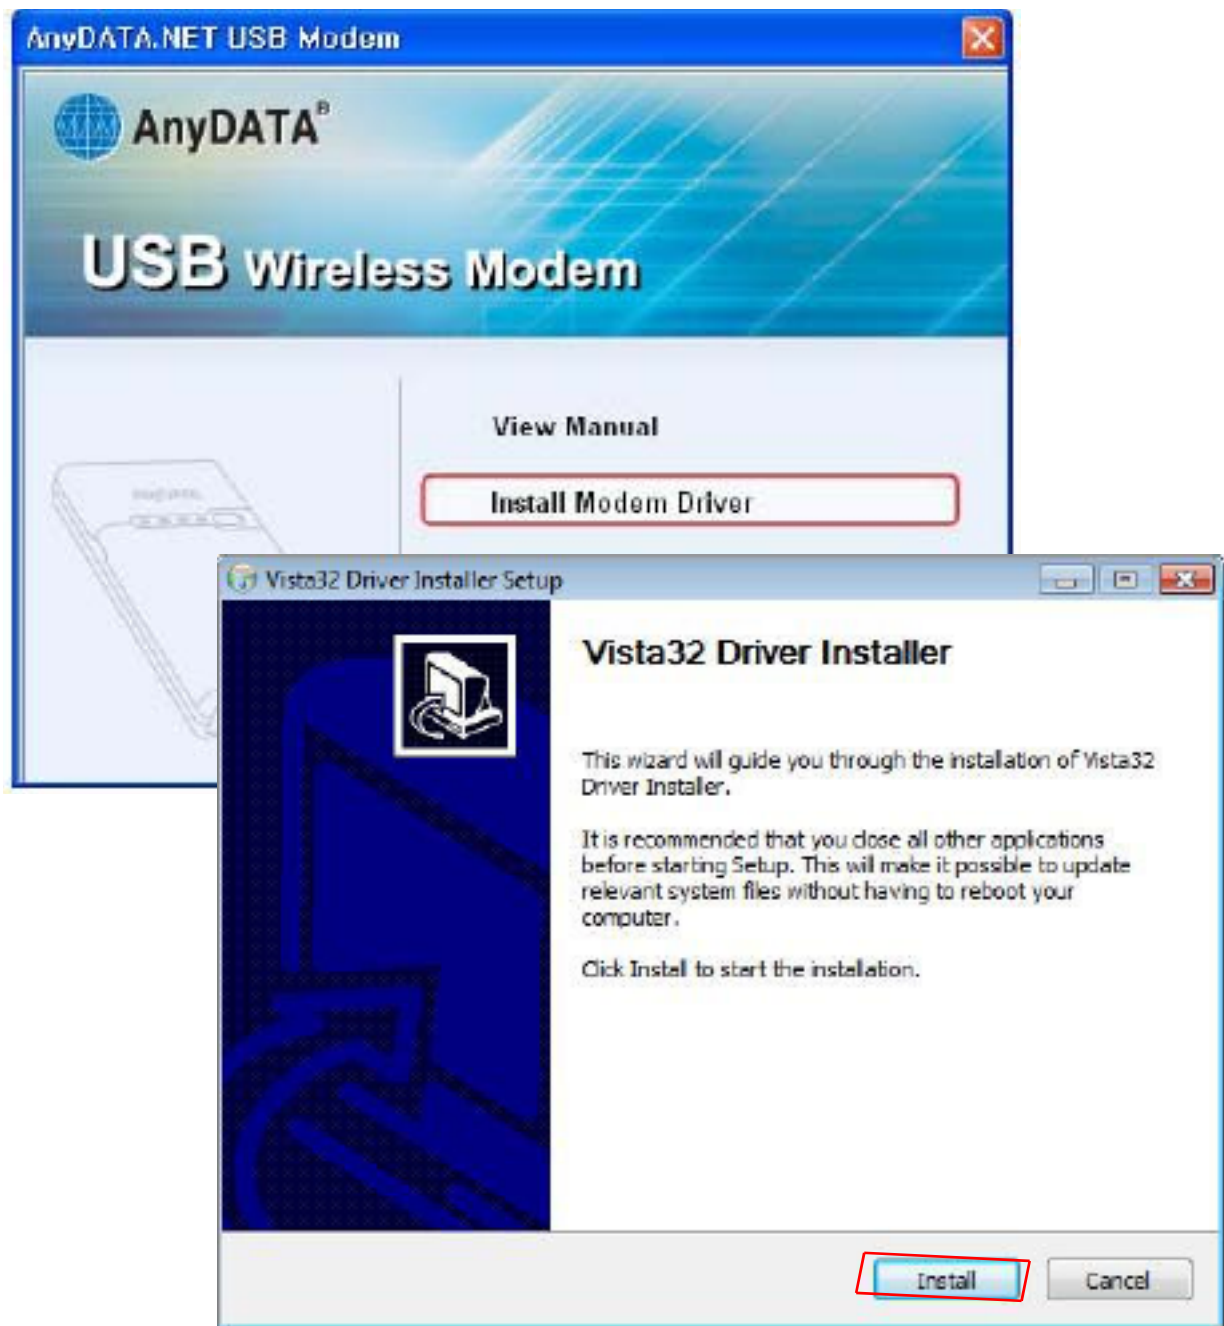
AnyDATA.NET USB Modem

AnyDATA®

USB Wireless Modem

View Manual

Install Modem Driver

Vista32 Driver Installer Setup

Vista32 Driver Installer

This wizard will guide you through the installation of Vista32 Driver Installer.

It is recommended that you close all other applications before starting Setup. This will make it possible to update relevant system files without having to reboot your computer.

Click Install to start the installation.

Install

Cancel